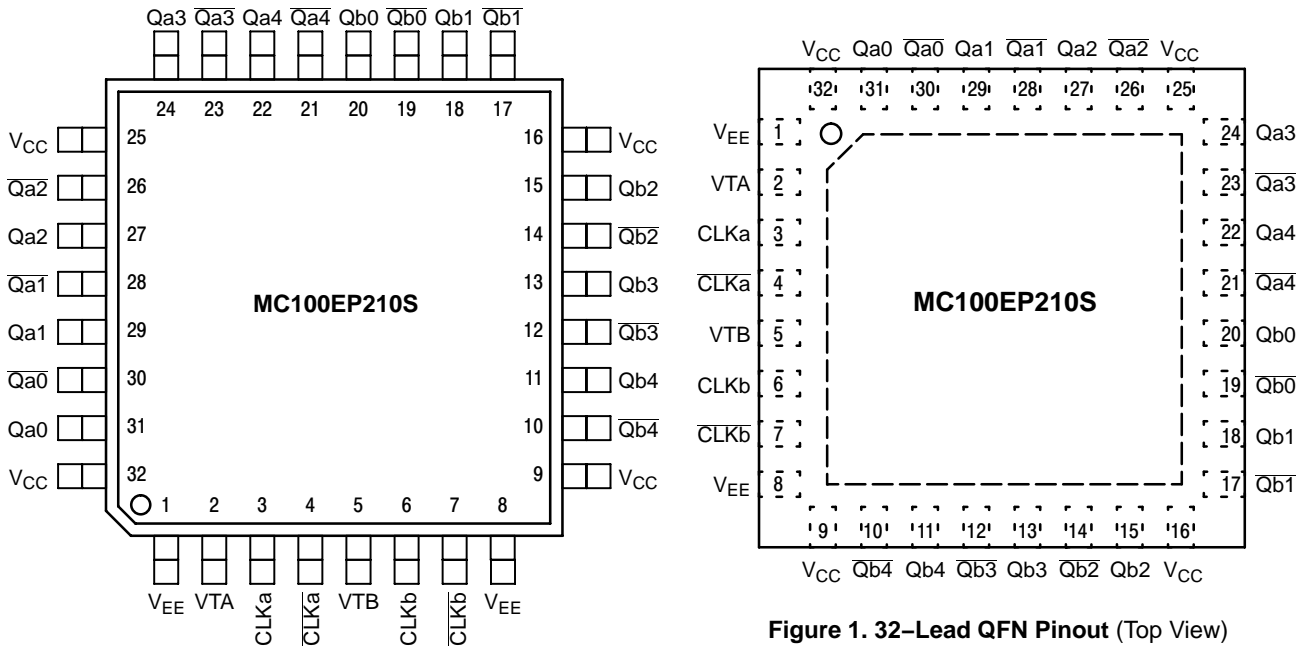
Qa3 $\overline{Qa3}$ Qa4 $\overline{Qa4}$ Qb0 $\overline{Qb0}$ Qb1 $\overline{Qb1}$

24 23 22 21 20 19 18 17

$V_{CC}$ 25
$\overline{Qa2}$ 26
Qa2 27
$\overline{Qa1}$ 28
Qa1 29
$\overline{Qa0}$ 30
Qa0 31
$V_{CC}$ 32

16 $V_{CC}$
15 Qb2
14 $\overline{Qb2}$
13 Qb3
12 $\overline{Qb3}$
11 Qb4
10 $\overline{Qb4}$
9 $V_{CC}$

MC100EP210S

1 2 3 4 5 6 7 8

$V_{EE}$ VTA CLKa $\overline{CLKa}$ VTB CLKb $\overline{CLKb}$ $V_{EE}$

$V_{CC}$ Qa0 $\overline{Qa0}$ Qa1 $\overline{Qa1}$ Qa2 $\overline{Qa2}$ $V_{CC}$

32 31 30 29 28 27 26 25

$V_{EE}$ 1
VTA 2
CLKa 3
$\overline{CLKa}$ 4
VTB 5
CLKb 6
$\overline{CLKb}$ 7
$V_{EE}$ 8

24 Qa3
23 $\overline{Qa3}$
22 Qa4
21 $\overline{Qa4}$
20 Qb0
19 $\overline{Qb0}$
18 Qb1
17 $\overline{Qb1}$

MC100EP210S

9 10 11 12 13 14 15 16

$V_{CC}$ $\overline{Qb4}$ Qb4 $\overline{Qb3}$ Qb3 $\overline{Qb2}$ Qb2 $V_{CC}$

Figure 1. 32–Lead QFN Pinout (Top View)